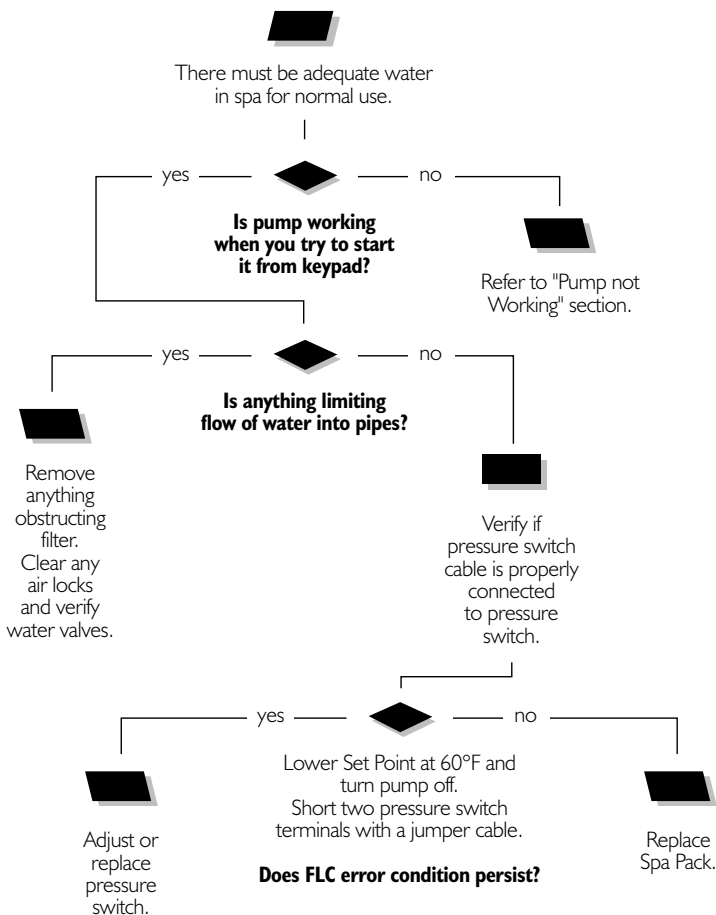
There must be adequate water in spa for normal use.

yes

no

**Is pump working when you try to start it from keypad?**

Refer to "Pump not Working" section.

yes

no

**Is anything limiting flow of water into pipes?**

Remove anything obstructing filter. Clear any air locks and verify water valves.

Verify if pressure switch cable is properly connected to pressure switch.

yes

no

Lower Set Point at 60°F and turn pump off. Short two pressure switch terminals with a jumper cable.

**Does FLC error condition persist?**

Adjust or replace pressure switch.

Replace Spa Pack.